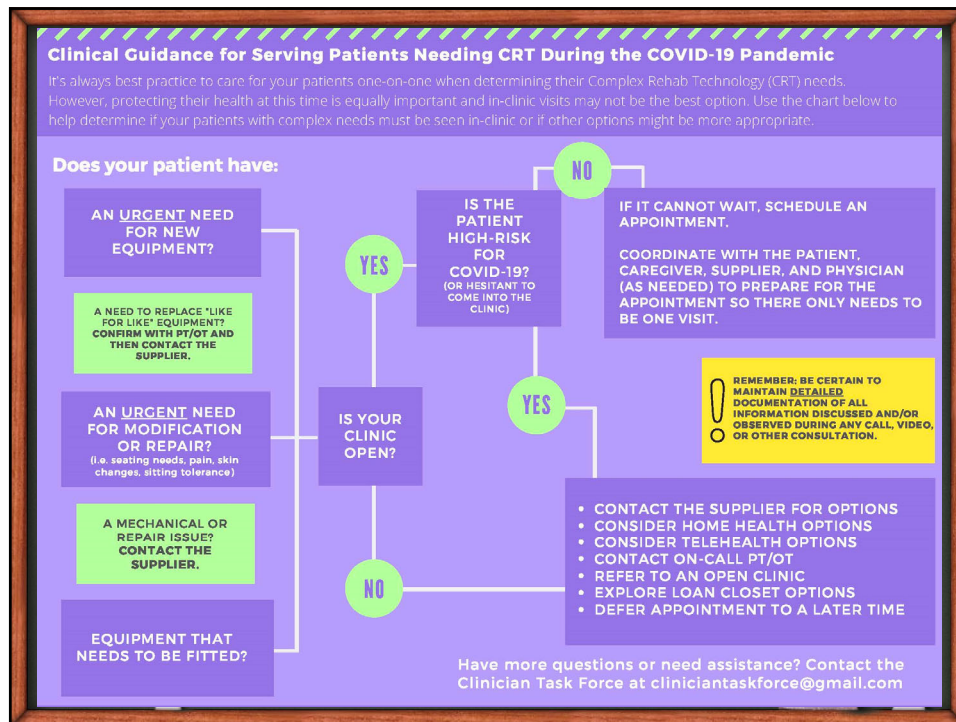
Clinical Guidance for Serving Patients Needing CRT During the COVID-19 Pandemic

It's always best practice to care for your patients one-on-one when determining their Complex Rehab Technology (CRT) needs. However, protecting their health at this time is equally important and in-clinic visits may not be the best option. Use the chart below to help determine if your patients with complex needs must be seen in-clinic or if other options might be more appropriate.

Does your patient have:

AN URGENT NEED FOR NEW EQUIPMENT?

A NEED TO REPLACE "LIKE FOR LIKE" EQUIPMENT? CONFIRM WITH PT/OT AND THEN CONTACT THE SUPPLIER.

AN URGENT NEED FOR MODIFICATION OR REPAIR? (i.e. seating needs, pain, skin changes, sitting tolerance)

A MECHANICAL OR REPAIR ISSUE? CONTACT THE SUPPLIER.

EQUIPMENT THAT NEEDS TO BE FITTED?

IS YOUR CLINIC OPEN?

YES

NO

IS THE PATIENT HIGH-RISK FOR COVID-19? (OR HESITANT TO COME INTO THE CLINIC)

NO

IF IT CANNOT WAIT, SCHEDULE AN APPOINTMENT.

COORDINATE WITH THE PATIENT, CAREGIVER, SUPPLIER, AND PHYSICIAN (AS NEEDED) TO PREPARE FOR THE APPOINTMENT SO THERE ONLY NEEDS TO BE ONE VISIT.

YES

REMEMBER: BE CERTAIN TO MAINTAIN DETAILED DOCUMENTATION OF ALL INFORMATION DISCUSSED AND/OR OBSERVED DURING ANY CALL, VIDEO, OR OTHER CONSULTATION.

• CONTACT THE SUPPLIER FOR OPTIONS
• CONSIDER HOME HEALTH OPTIONS
• CONSIDER TELEHEALTH OPTIONS
• CONTACT ON-CALL PT/OT
• REFER TO AN OPEN CLINIC
• EXPLORE LOAN CLOSET OPTIONS
• DEFER APPOINTMENT TO A LATER TIME

Have more questions or need assistance? Contact the Clinician Task Force at cliniciantaskforce@gmail.com